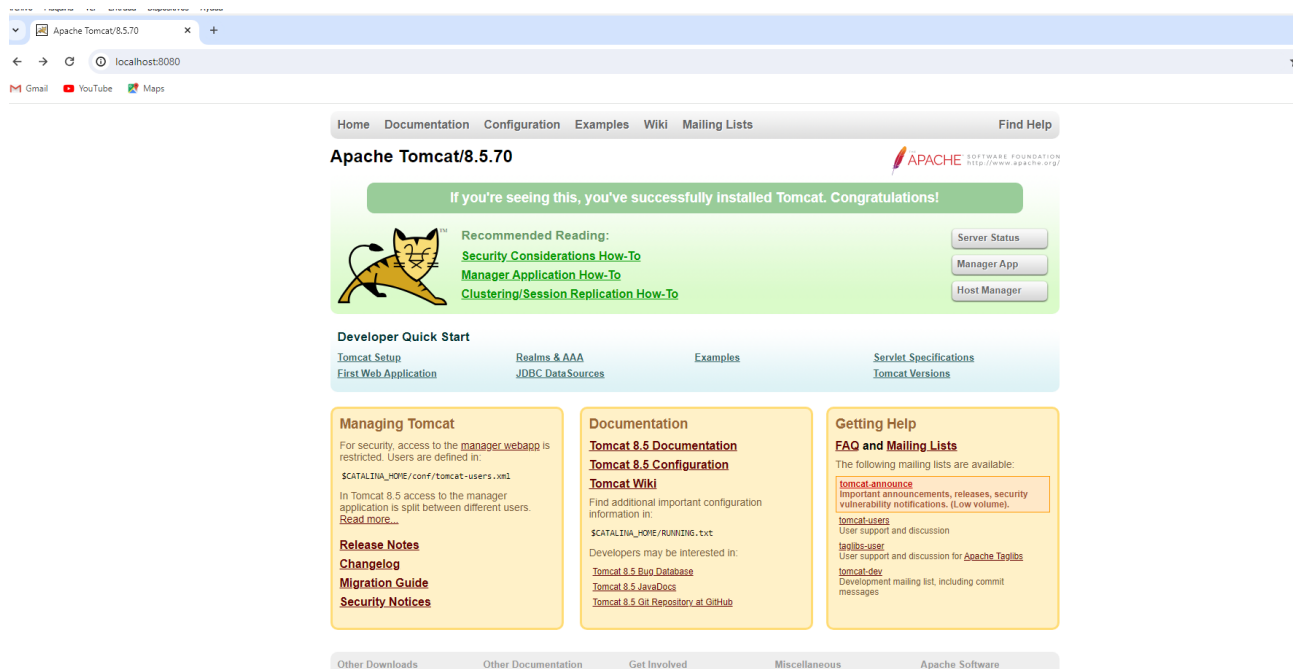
Apache Tomcat/8.5.70
localhost:8080
Gmail YouTube Maps

Home Documentation Configuration Examples Wiki Mailing Lists Find Help

Apache Tomcat/8.5.70

APACHE SOFTWARE FOUNDATION http://www.apache.org/

If you're seeing this, you've successfully installed Tomcat. Congratulations!

Recommended Reading:
Security Considerations How-To
Manager Application How-To
Clustering/Session Replication How-To

Server Status
Manager App
Host Manager

Developer Quick Start
Tomcat Setup
First Web Application
Realms & AAA
JDBC DataSources
Examples
Servlet Specifications
Tomcat Versions

Managing Tomcat
For security, access to the manager webapp is restricted. Users are defined in:
$CATALINA_HOME/conf/tomcat-users.xml
In Tomcat 8.5 access to the manager application is split between different users. Read more...
Release Notes
Changelog
Migration Guide
Security Notices

Documentation
Tomcat 8.5 Documentation
Tomcat 8.5 Configuration
Tomcat Wiki
Find additional important configuration information in:
$CATALINA_HOME/RUNNING.txt
Developers may be interested in:
Tomcat 8.5 Bug Database
Tomcat 8.5 JavaDocs
Tomcat 8.5 Git Repository at GitHub

Getting Help
FAQ and Mailing Lists
The following mailing lists are available:
tomcat-announce
Important announcements, releases, security vulnerability notifications. (Low volume).
tomcat-users
User support and discussion
taglibs-user
User support and discussion for Apache Taglibs
tomcat-dev
Development mailing list, including commit messages

Other Downloads Other Documentation Get Involved Miscellaneous Apache Software